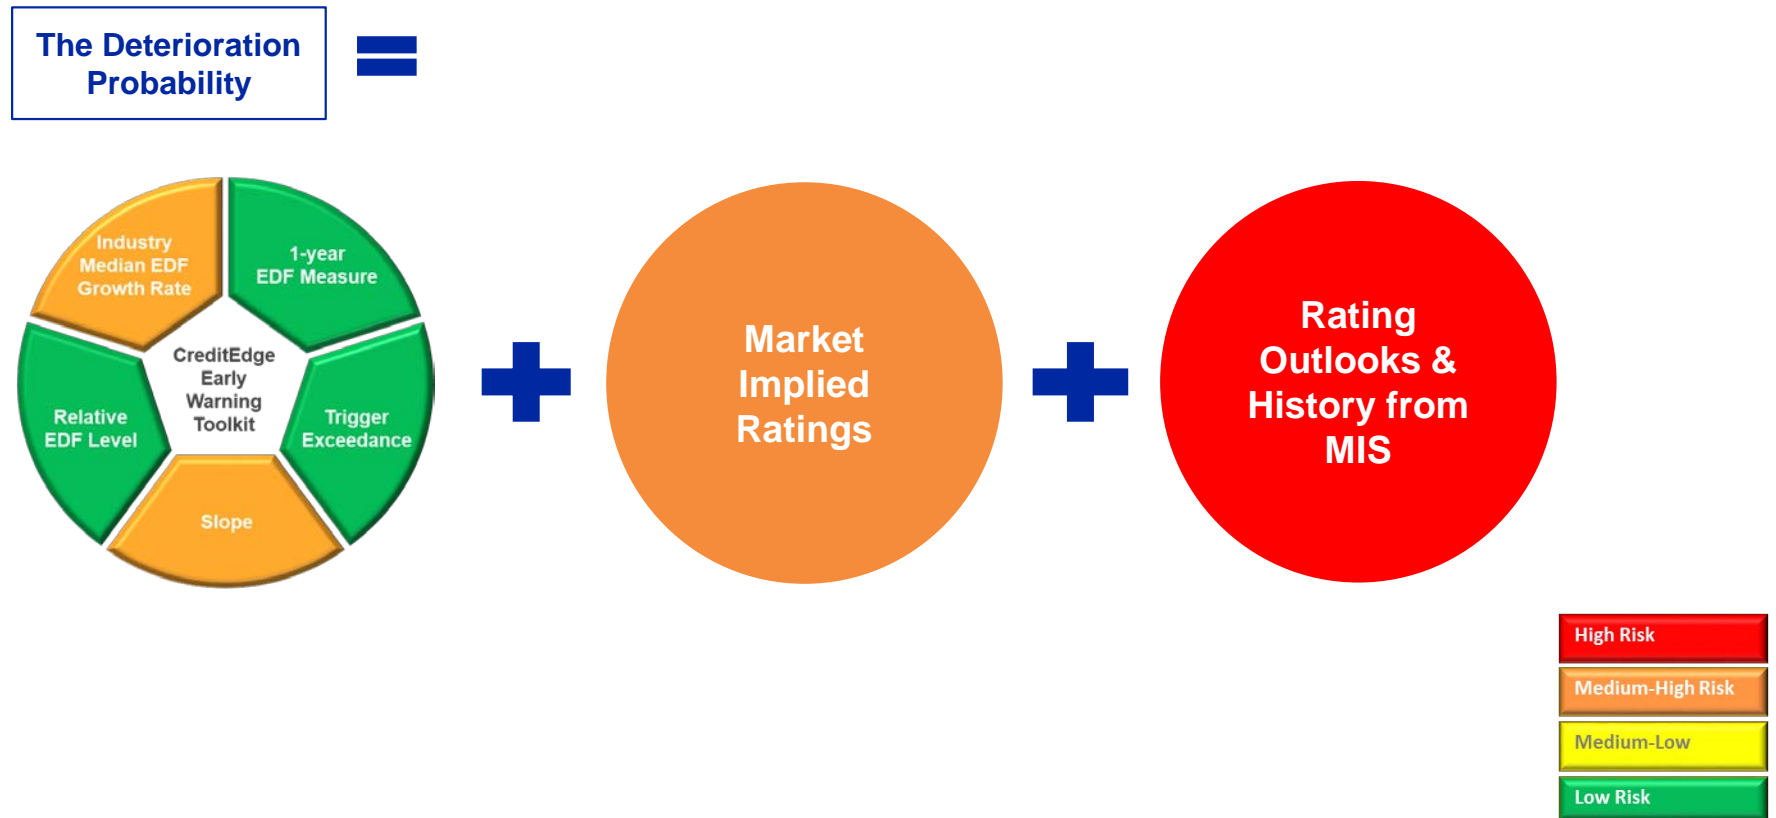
The Deterioration Probability

Industry Median EDF Growth Rate

1-year EDF Measure

CreditEdge Early Warning Toolkit

Relative EDF Level

Trigger Exceedance

Slope

Market Implied Ratings

Rating Outlooks & History from MIS

High Risk

Medium-High Risk

Medium-Low

Low Risk